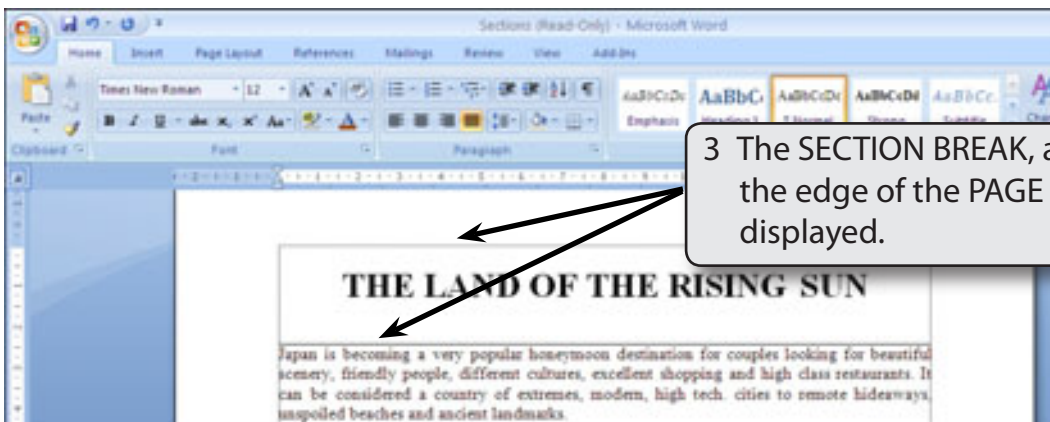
Sections (Read-Only) - Microsoft Word

Home Insert Page Layout References Mailings Review View Add-Ins

Paste

Times New Roman 12

AaBbCcDc AaBbC AaBbCcDc AaBbCcDd AaBbCc

Emphasis Heading 1 ¶ Normal Strong Subtitle

Clipboard Font Paragraph

3 The SECTION BREAK, a the edge of the PAGE displayed.

THE LAND OF THE RISING SUN

Japan is becoming a very popular honeymoon destination for couples looking for beautiful scenery, friendly people, different cultures, excellent shopping and high class restaurants. It can be considered a country of extremes, modern, high tech. cities to remote hideaways, unspoiled beaches and ancient landmarks.